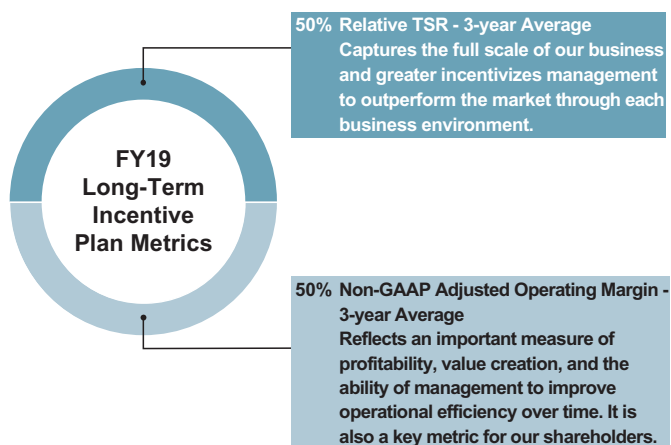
FY19
Long-Term
Incentive
Plan Metrics

50% Relative TSR - 3-year Average
Captures the full scale of our business and greater incentivizes management to outperform the market through each business environment.

50% Non-GAAP Adjusted Operating Margin - 3-year Average
Reflects an important measure of profitability, value creation, and the ability of management to improve operational efficiency over time. It is also a key metric for our shareholders.